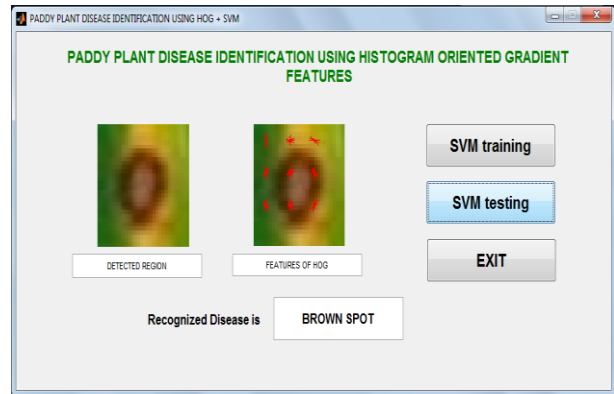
PADDY PLANT DISEASE IDENTIFICATION USING HOG + SVM

PADDY PLANT DISEASE IDENTIFICATION USING HISTOGRAM ORIENTED GRADIENT FEATURES

SVM training

SVM testing

EXIT

DETECTED REGION

FEATURES OF HOG

Recognized Disease is

BROWN SPOT